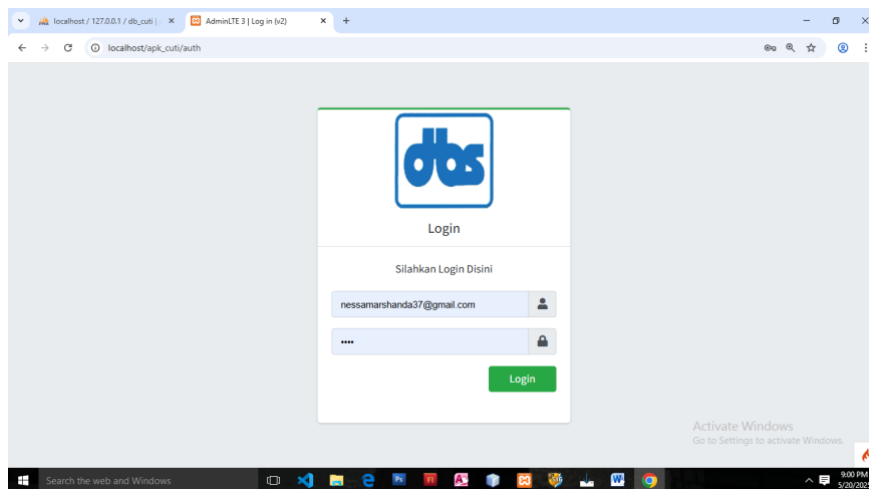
localhost / 127.0.0.1 / db_cuti | ×
AdminLTE 3 | Log in (v2) ×
+

localhost/apk_cuti/auth

dbs

Login

Silahkan Login Disini

nessamarshanda37@gmail.com

••••

Login

Activate Windows
Go to Settings to activate Windows.

Search the web and Windows

9:00 PM
5/20/202